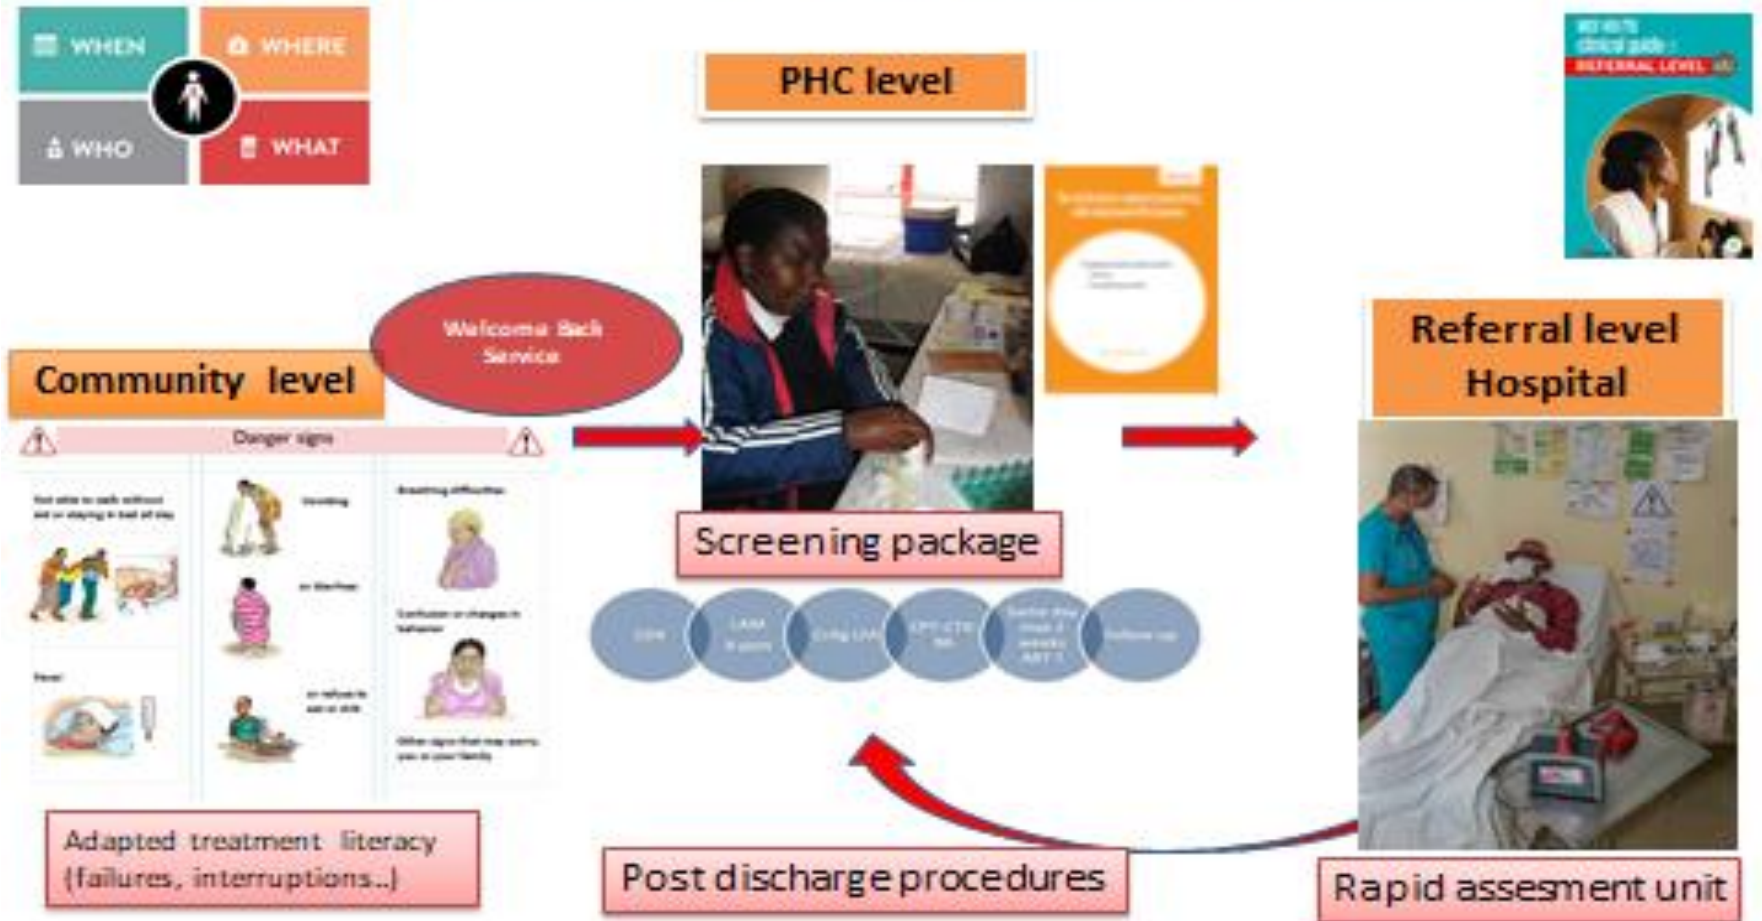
WHEN

WHERE

WHO

WHAT

PHC level

Referral level Hospital

Welcome Back Service

Community level

Danger signs

Not able to walk without aid or staying in bed all day

Vomiting

Breathing difficulties

or diarrhoea

Confusion or changes in behaviour

Fever

or refuses to eat or drink

Other signs that may worry you or your family

Screening package

CD4

LAM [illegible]

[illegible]

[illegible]

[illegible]

Follow up

Adapted treatment literacy (failures, interruptions...)

Post discharge procedures

Rapid assesment unit